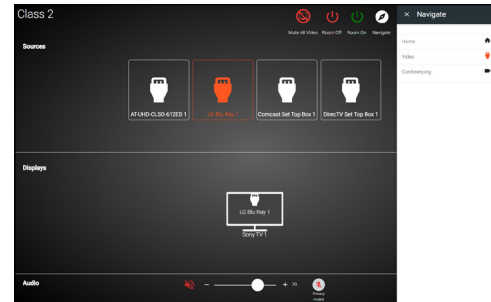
Class 2

Mute All Video Room Off Room On Navigate

Sources

AT-UHD-CLSO-612ED 1

LG Blu Ray 1

Comcast Set Top Box 1

DirecTV Set Top Box 1

Displays

LG Blu Ray 1

Sony TV 1

Audio

- + 70

Privacy muted

× Navigate

Home

Video

Conferencing